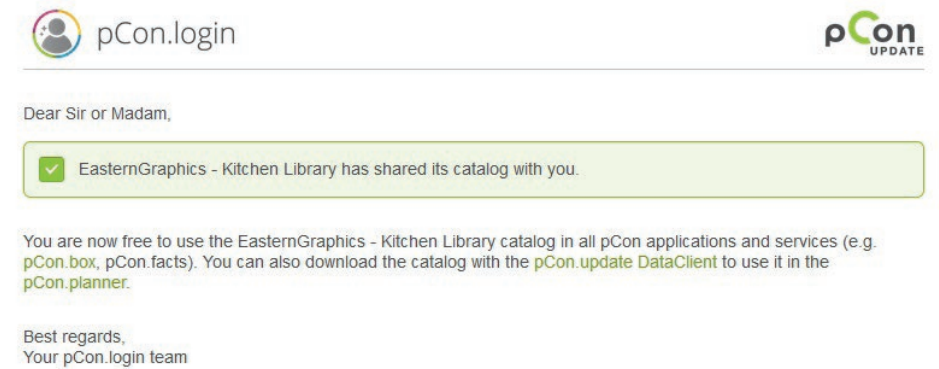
pCon.login

pCon UPDATE

Dear Sir or Madam,

EasternGraphics - Kitchen Library has shared its catalog with you.

You are now free to use the EasternGraphics - Kitchen Library catalog in all pCon applications and services (e.g. pCon.box, pCon.facts). You can also download the catalog with the pCon.update DataClient to use it in the pCon.planner.

Best regards,
Your pCon.login team